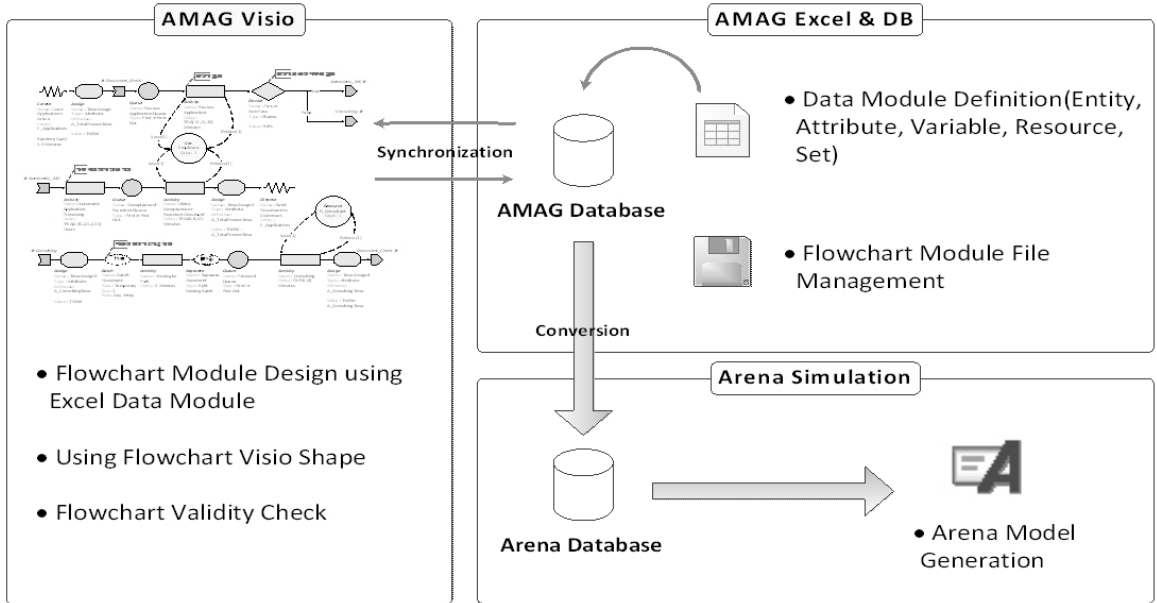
AMAG Visio

AMAG Excel & DB

• Data Module Definition(Entity, Attribute, Variable, Resource, Set)

Synchronization

AMAG Database

• Flowchart Module File Management

Conversion

Arena Simulation

• Flowchart Module Design using Excel Data Module

• Using Flowchart Visio Shape

• Flowchart Validity Check

Arena Database

• Arena Model Generation